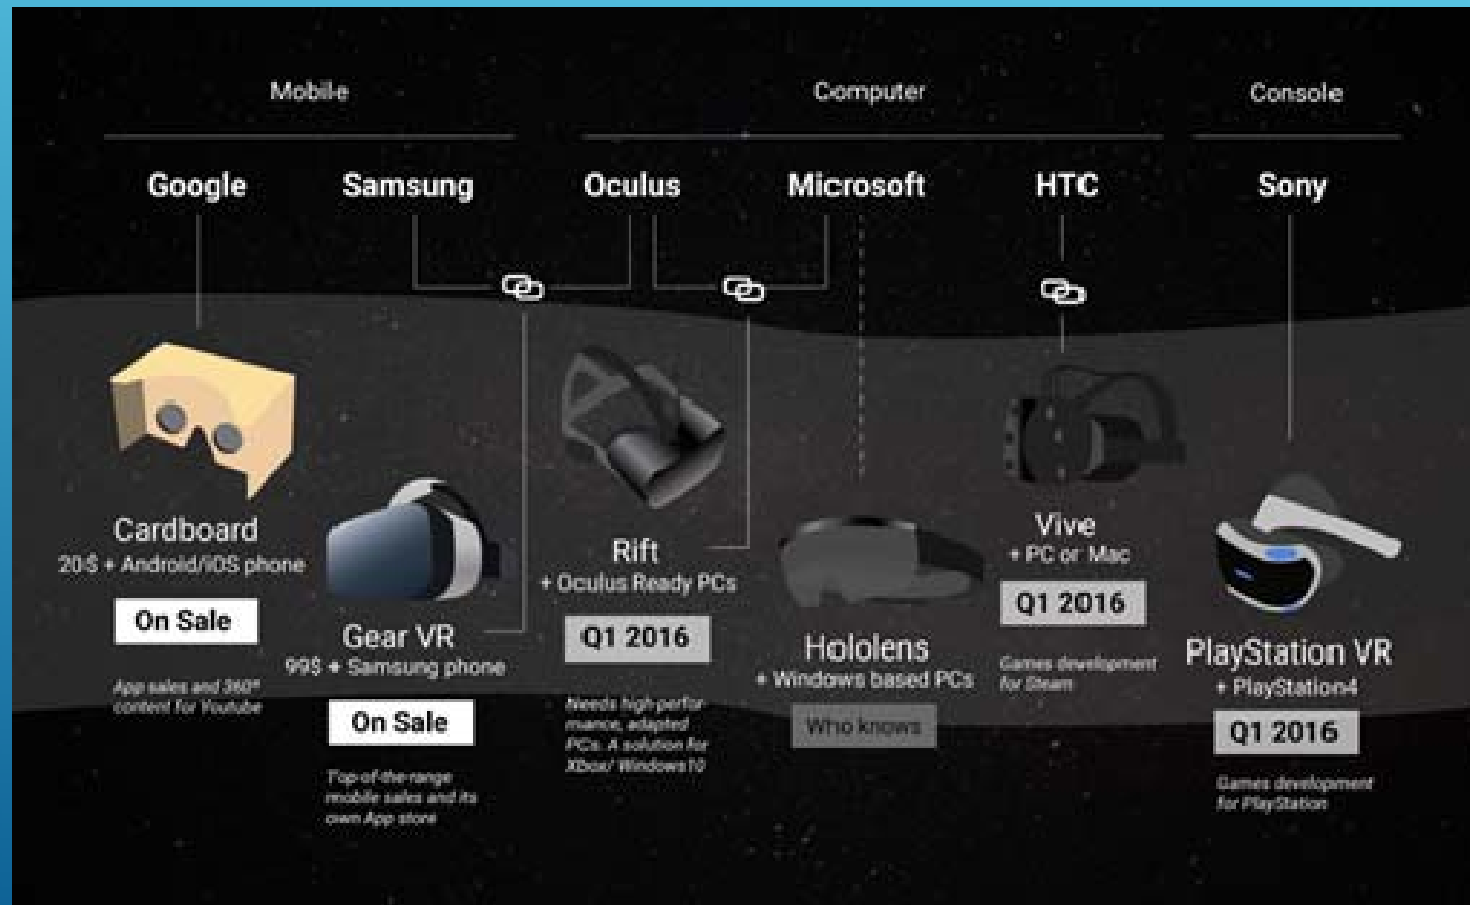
Mobile

Computer

Console

Google

Samsung

Oculus

Microsoft

HTC

Sony

Cardboard
20$ + Android/iOS phone

On Sale

App sales and 360° content for Youtube

Gear VR
99$ + Samsung phone

On Sale

Top-of-the-range mobile sales and its own App store

Rift
+ Oculus Ready PCs

Q1 2016

Needs high-performance, adapted PCs. A solution for Xbox/ Windows10

Hololens
+ Windows based PCs

Who knows

Vive
+ PC or Mac

Q1 2016

Games development for Steam

PlayStation VR
+ PlayStation4

Q1 2016

Games development for PlayStation